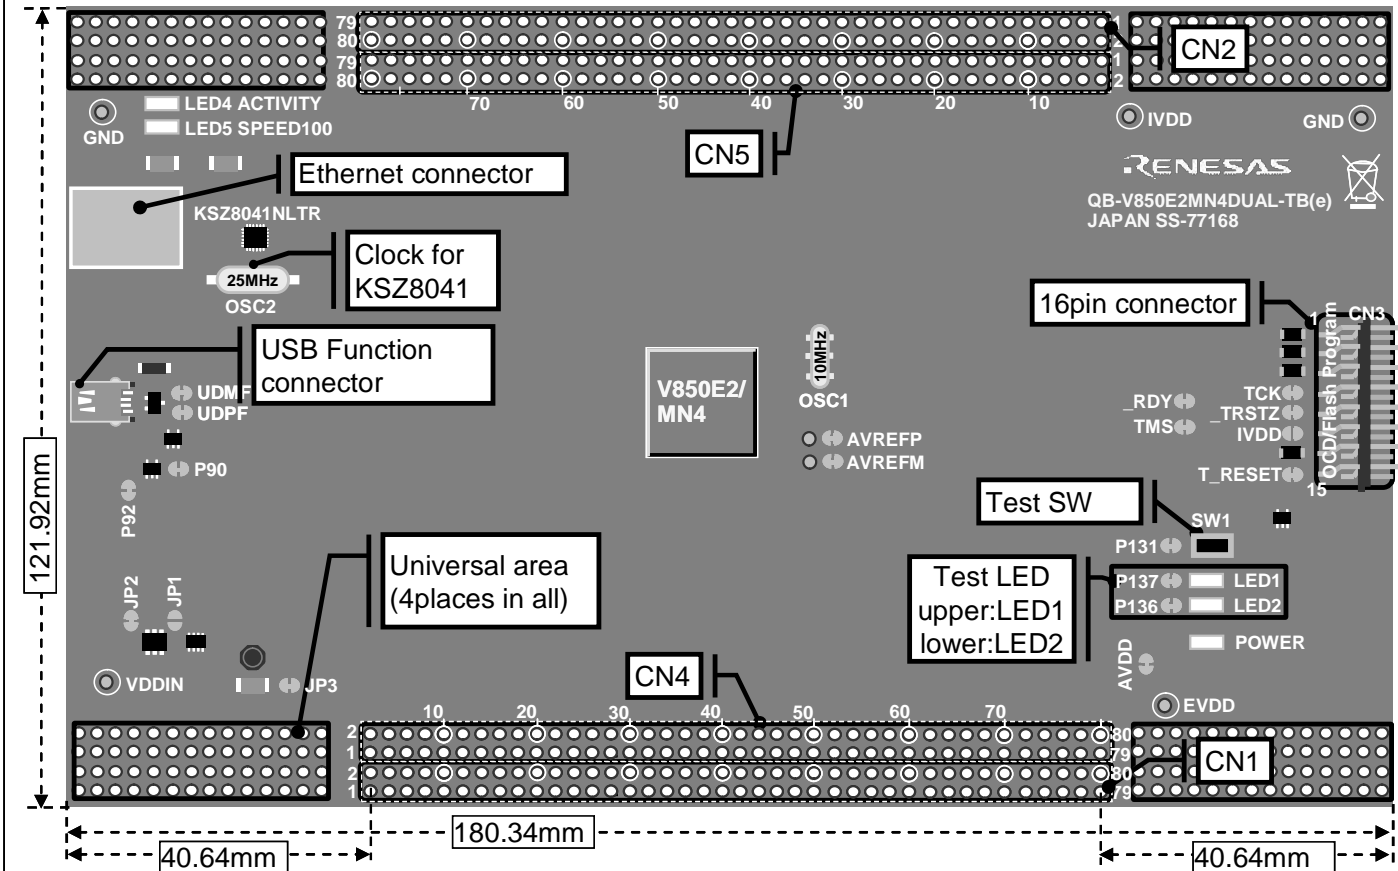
79
80
79
80
2
1
2
70
60
50
40
30
20
10
CN2
GND
LED4 ACTIVITY
LED5 SPEED100
GND
IVDD
GND
CN5
Ethernet connector
RENESAS
QB-V850E2MN4DUAL-TB(e)
JAPAN SS-77168
KSZ8041NLTR
Clock for KSZ8041
25MHz
OSC2
16pin connector
1
CN3
USB Function connector
UDMF
UDPF
V850E2/ MN4
10MHz
OSC1
OCD/Flash Program
_RDY
TMS
TCK
_TRSTZ
IVDD
AVREFP
AVREFM
P90
T_RESET
15
121.92mm
P92
Test SW
SW1
P131
Universal area (4places in all)
JP2
JP1
Test LED upper:LED1 lower:LED2
P137
LED1
P136
LED2
POWER
AVDD
VDDIN
JP3
CN4
EVDD
2
1
2
1
10
20
30
40
50
60
70
80
79
80
79
CN1
180.34mm
40.64mm
40.64mm